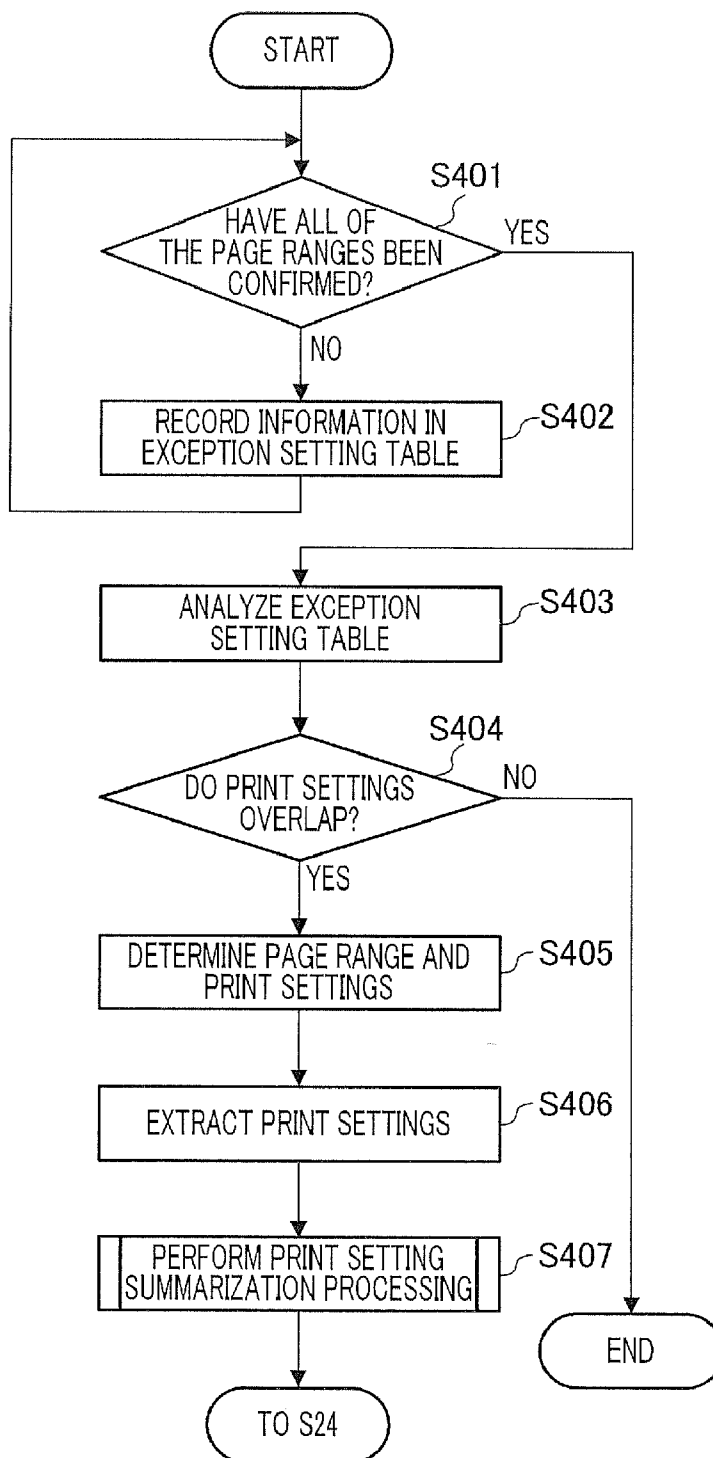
START

S401

HAVE ALL OF THE PAGE RANGES BEEN CONFIRMED?

YES

NO

RECORD INFORMATION IN EXCEPTION SETTING TABLE

S402

ANALYZE EXCEPTION SETTING TABLE

S403

S404

DO PRINT SETTINGS OVERLAP?

NO

YES

DETERMINE PAGE RANGE AND PRINT SETTINGS

S405

EXTRACT PRINT SETTINGS

S406

PERFORM PRINT SETTING SUMMARIZATION PROCESSING

S407

END

TO S24